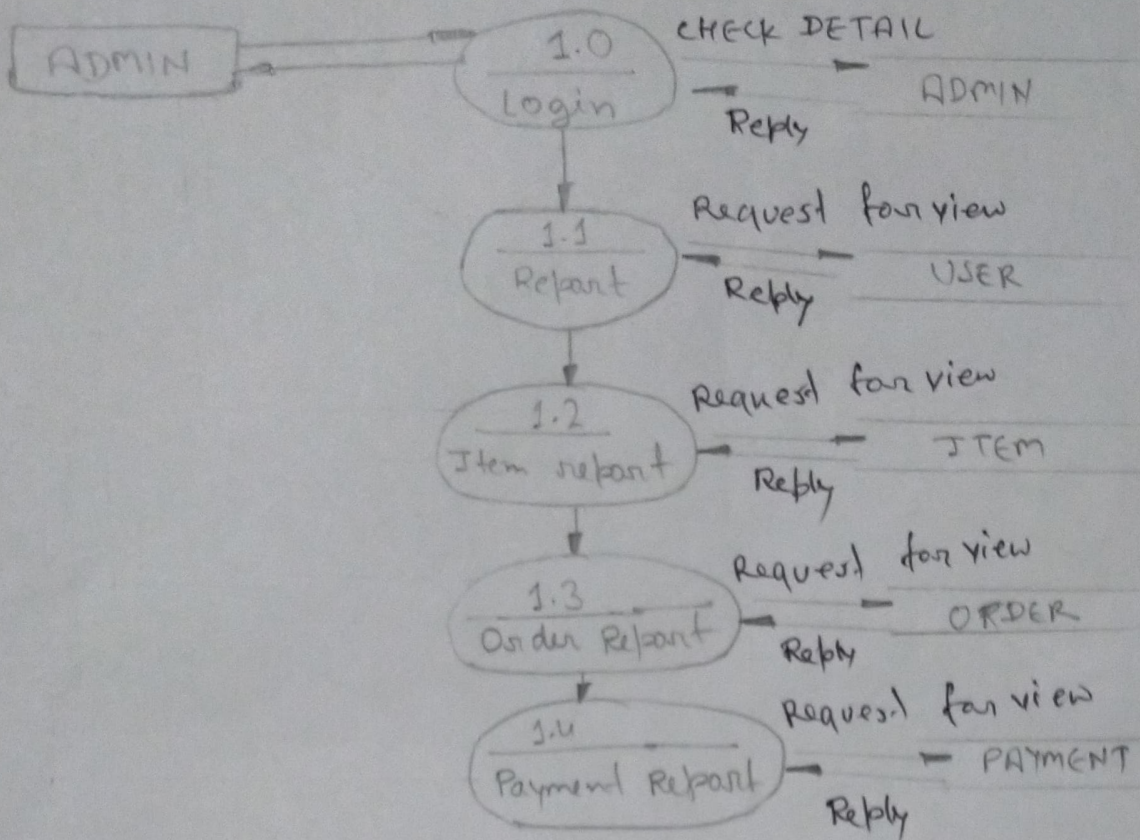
ADMIN

1.0
Login

CHECK DETAIL
ADMIN
Reply

1.1
Report

Request for view
USER
Reply

1.2
Item report

Request for view
ITEM
Reply

1.3
Order Report

Request for view
ORDER
Reply

1.4
Payment Report

Request for view
PAYMENT
Reply